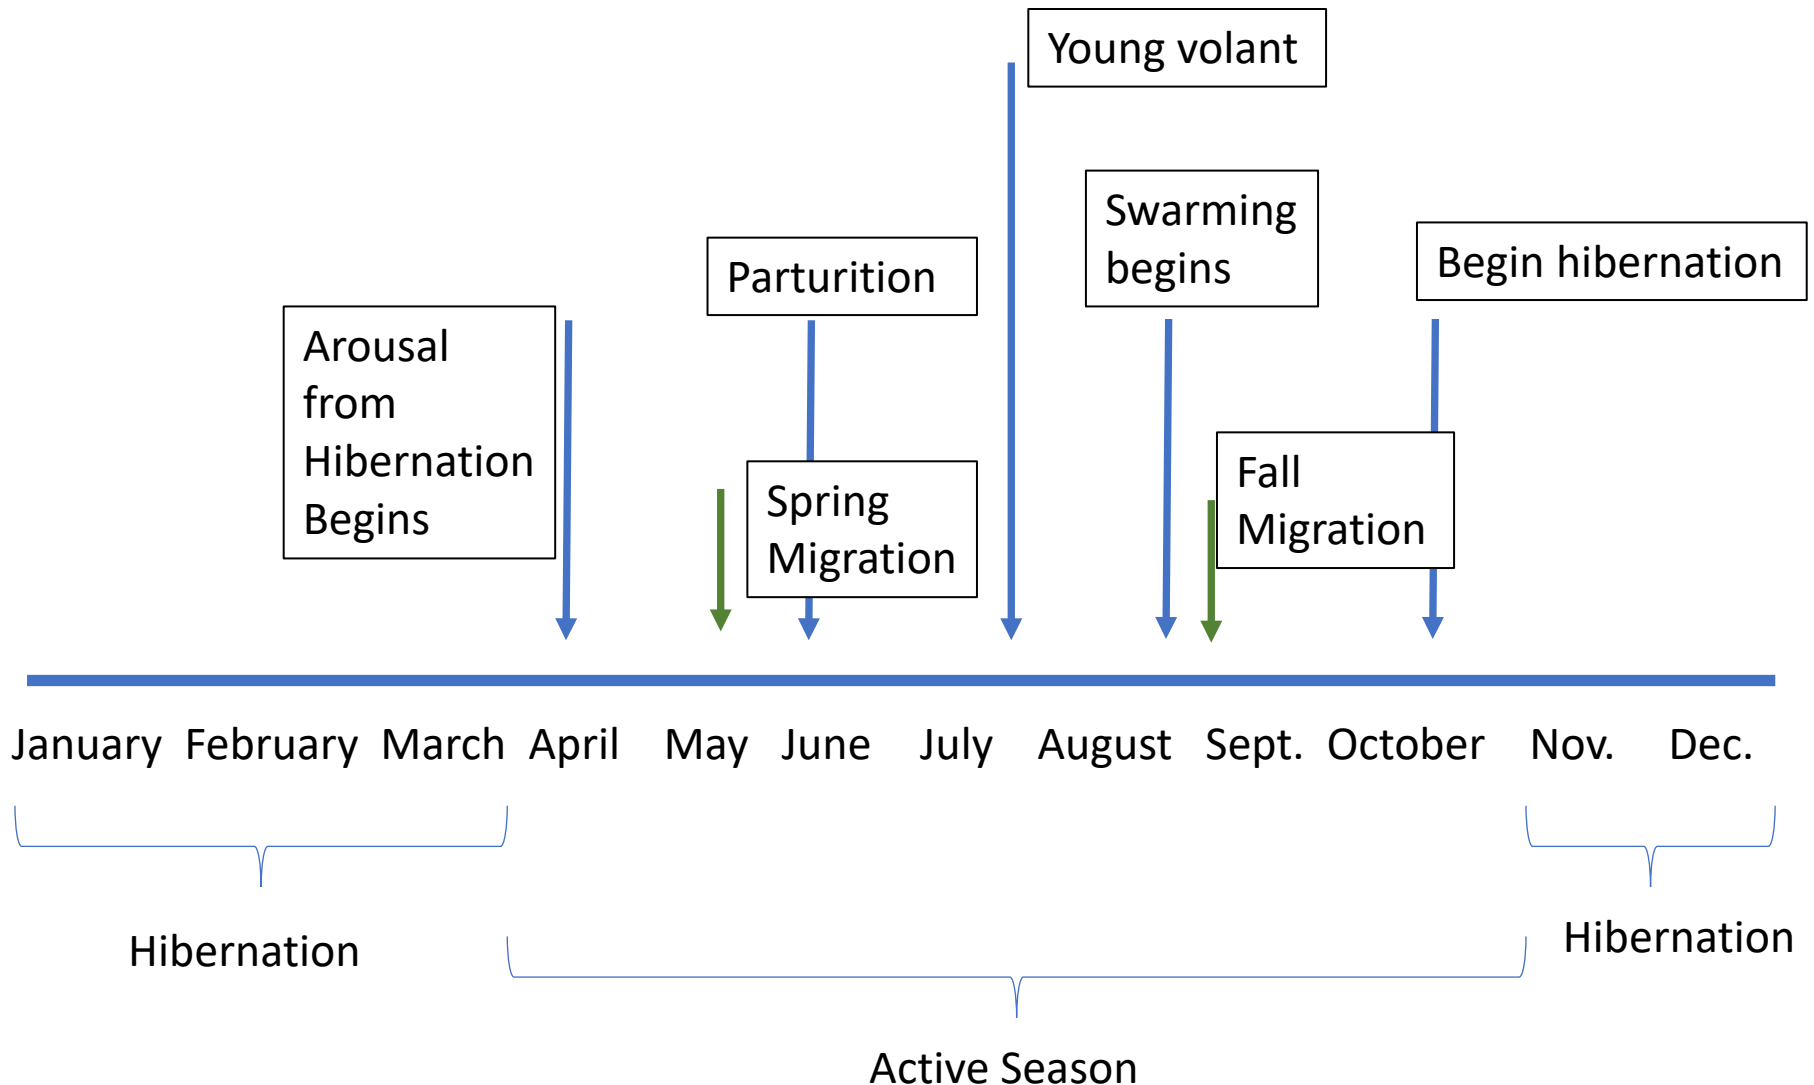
Young volant

Swarming begins

Parturition

Begin hibernation

Arousal from Hibernation Begins

Spring Migration

Fall Migration

January February March April May June July August Sept. October Nov. Dec.

Hibernation

Hibernation

Active Season